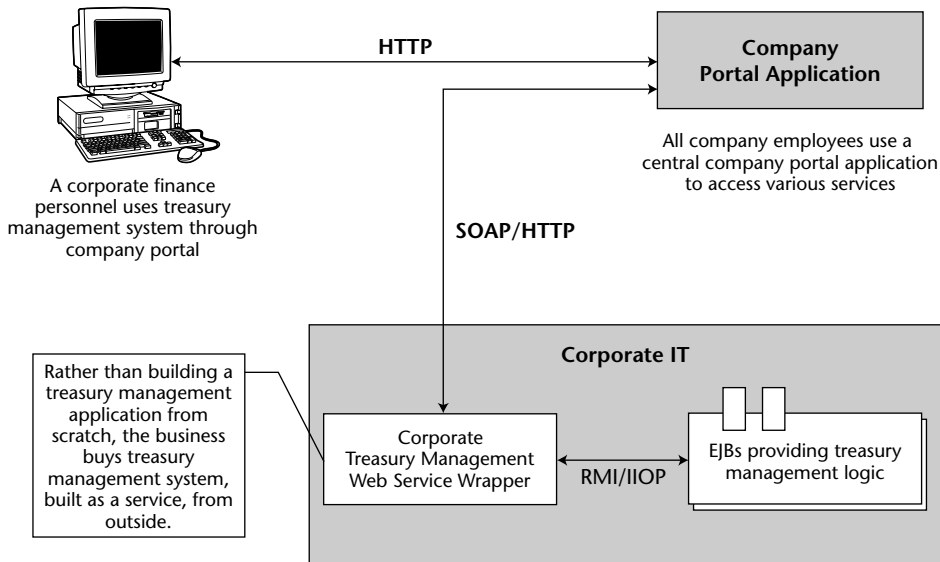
HTTP

Company Portal Application

All company employees use a central company portal application to access various services

A corporate finance personnel uses treasury management system through company portal

SOAP/HTTP

Corporate IT

Rather than building a treasury management application from scratch, the business buys treasury management system, built as a service, from outside.

Corporate Treasury Management Web Service Wrapper

RMI/IIOP

EJBs providing treasury management logic